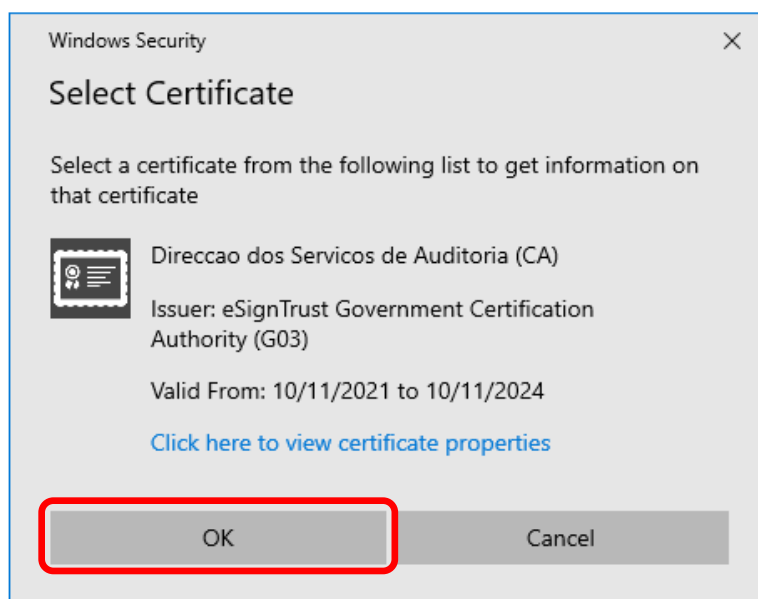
Windows Security

Select Certificate

Select a certificate from the following list to get information on that certificate

Direccao dos Servicos de Auditoria (CA)

Issuer: eSignTrust Government Certification Authority (G03)

Valid From: 10/11/2021 to 10/11/2024

Click here to view certificate properties

OK

Cancel